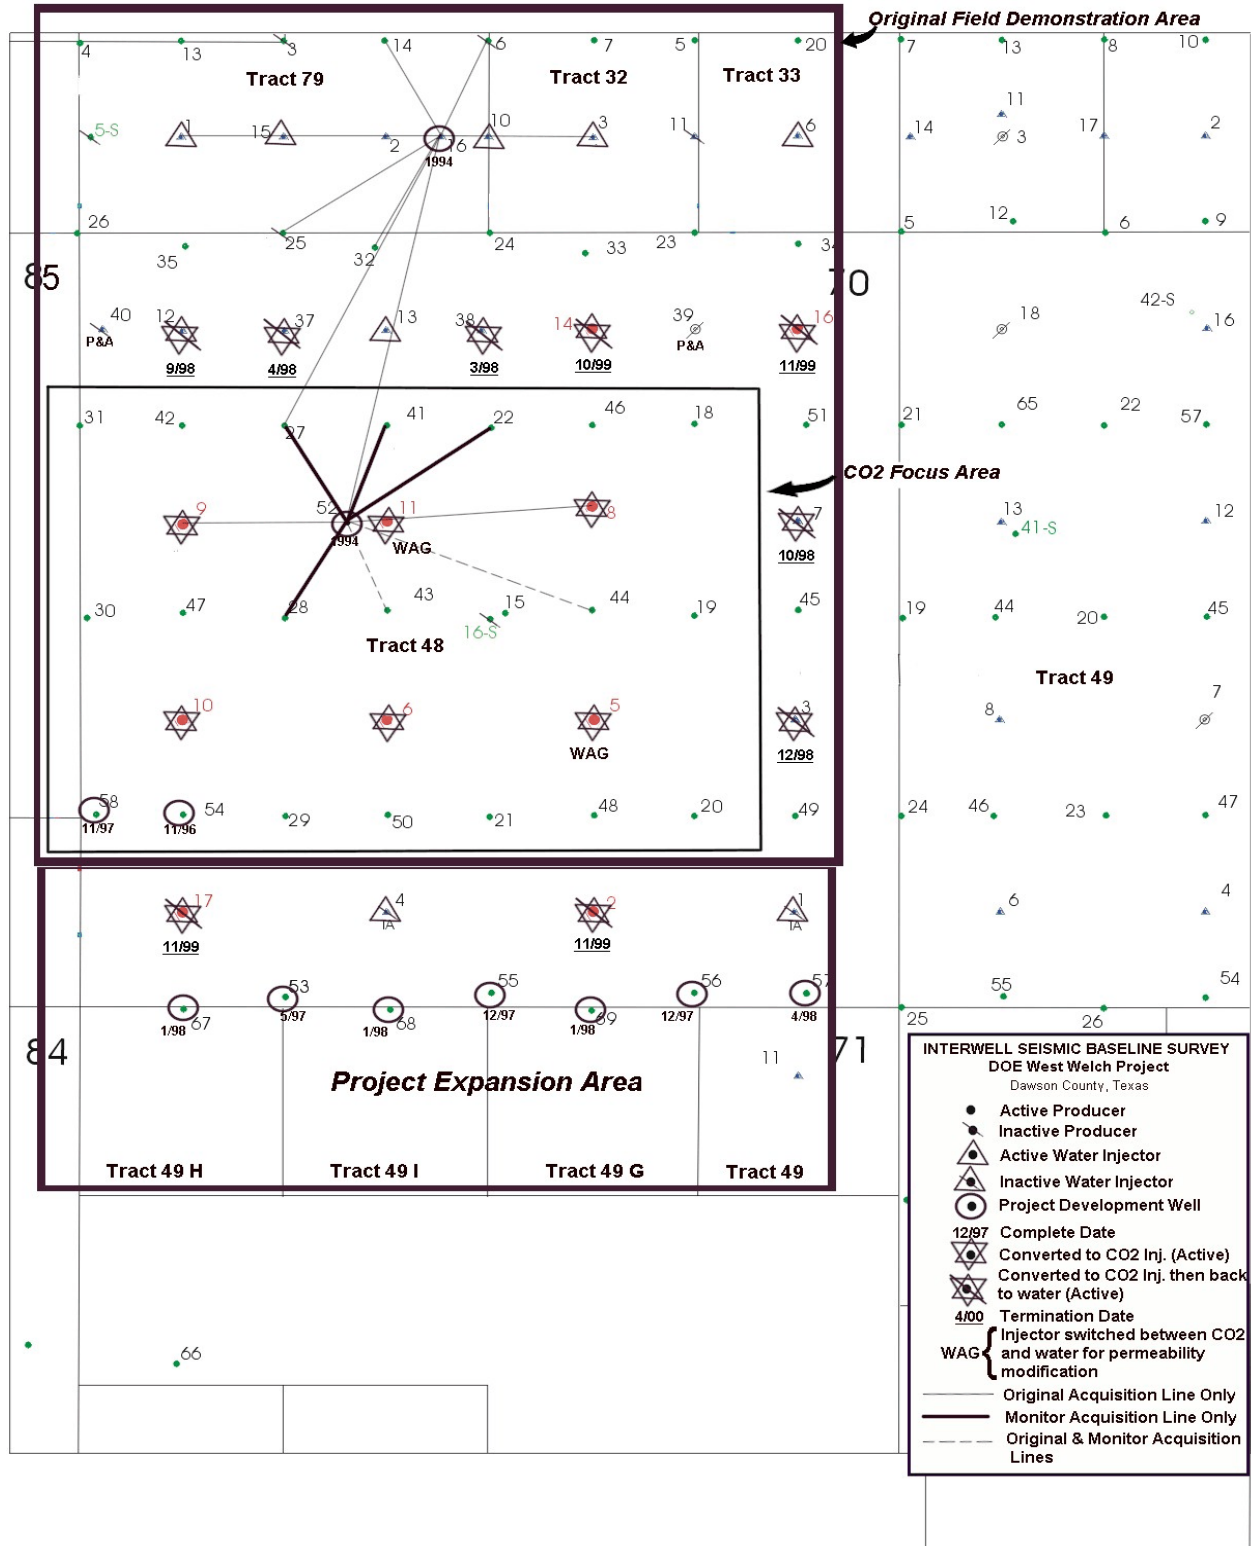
Original Field Demonstration Area

4 13 3 14 6 7 5 20 7 13 8 10

Tract 79 Tract 32 Tract 33

5-S 1 15 2 16 1994 10 3 11 6 14 11 3 17 2

26 25 24 23 5 12 6 9

85 35 32 33 34 70

40 P&A 12 37 13 38 14 39 P&A 16 18 42-S 16

9/98 4/98 3/98 10/99 11/99

31 42 27 41 22 46 18 51 21 65 22 57

CO2 Focus Area

9 52 1994 11 WAG 8 7 10/98 13 41-S 12

30 47 28 43 15 16-S 44 19 45 19 44 20 45

Tract 48 Tract 49

10 6 5 WAG 3 12/98 8 7

58 11/97 54 11/96 29 50 21 48 20 49 24 46 23 47

17 11/99 4 IA 2 11/99 1 IA 6 4

53 5/97 55 12/97 56 12/97 57 4/98 55 54

1/98 67 1/98 68 1/98 69 25 26

84 11 71

Project Expansion Area

Tract 49 H Tract 49 I Tract 49 G Tract 49

66

INTERWELL SEISMIC BASELINE SURVEY
DOE West Welch Project
Dawson County, Texas
Active Producer
Inactive Producer
Active Water Injector
Inactive Water Injector
Project Development Well
12/97 Complete Date
Converted to CO2 Inj. (Active)
Converted to CO2 Inj. then back to water (Active)
4/00 Termination Date
WAG Injector switched between CO2 and water for permeability modification
Original Acquisition Line Only
Monitor Acquisition Line Only
Original & Monitor Acquisition Lines